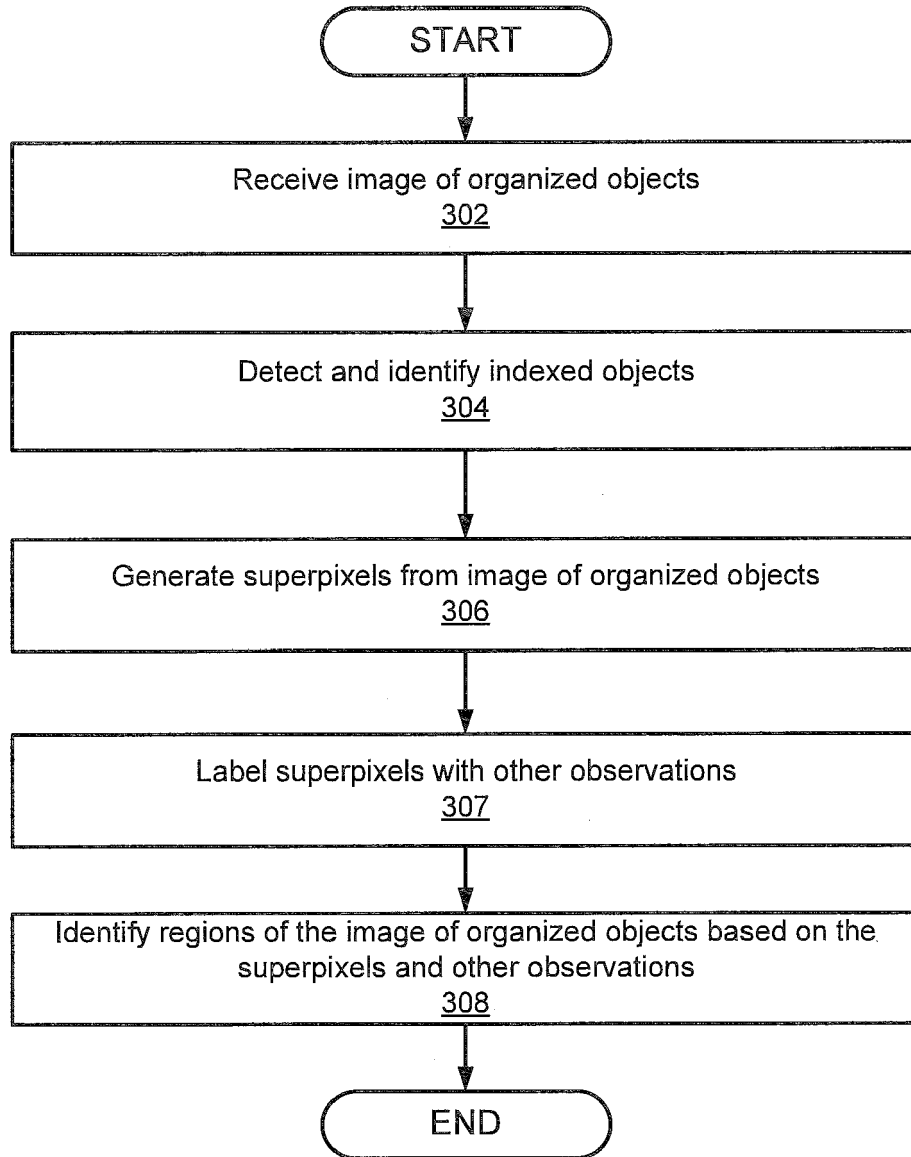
START

Receive image of organized objects
302

Detect and identify indexed objects
304

Generate superpixels from image of organized objects
306

Label superpixels with other observations
307

Identify regions of the image of organized objects based on the superpixels and other observations
308

END